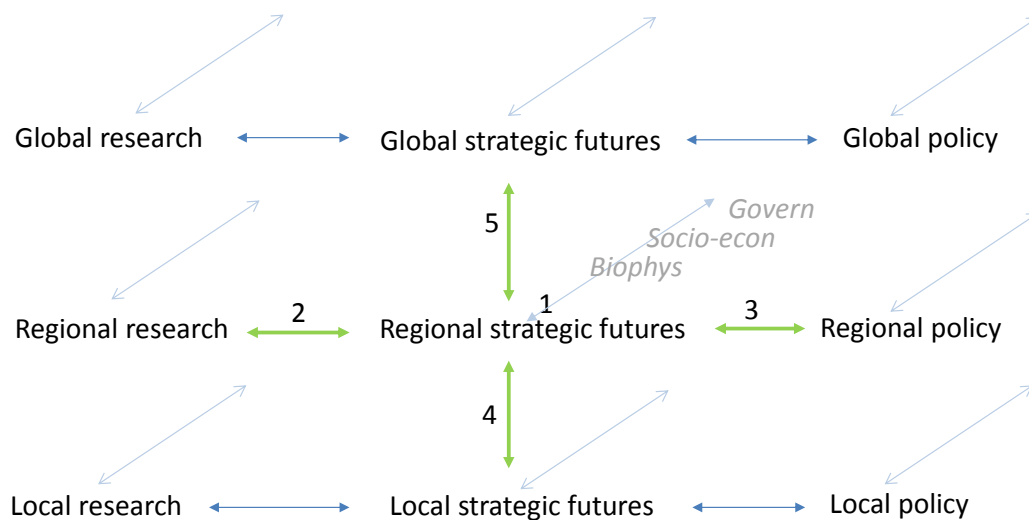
Global research

Global strategic futures

Global policy

5

Govern

Socio-econ

Biophys

1

Regional research

2

Regional strategic futures

3

Regional policy

4

Local research

Local strategic futures

Local policy